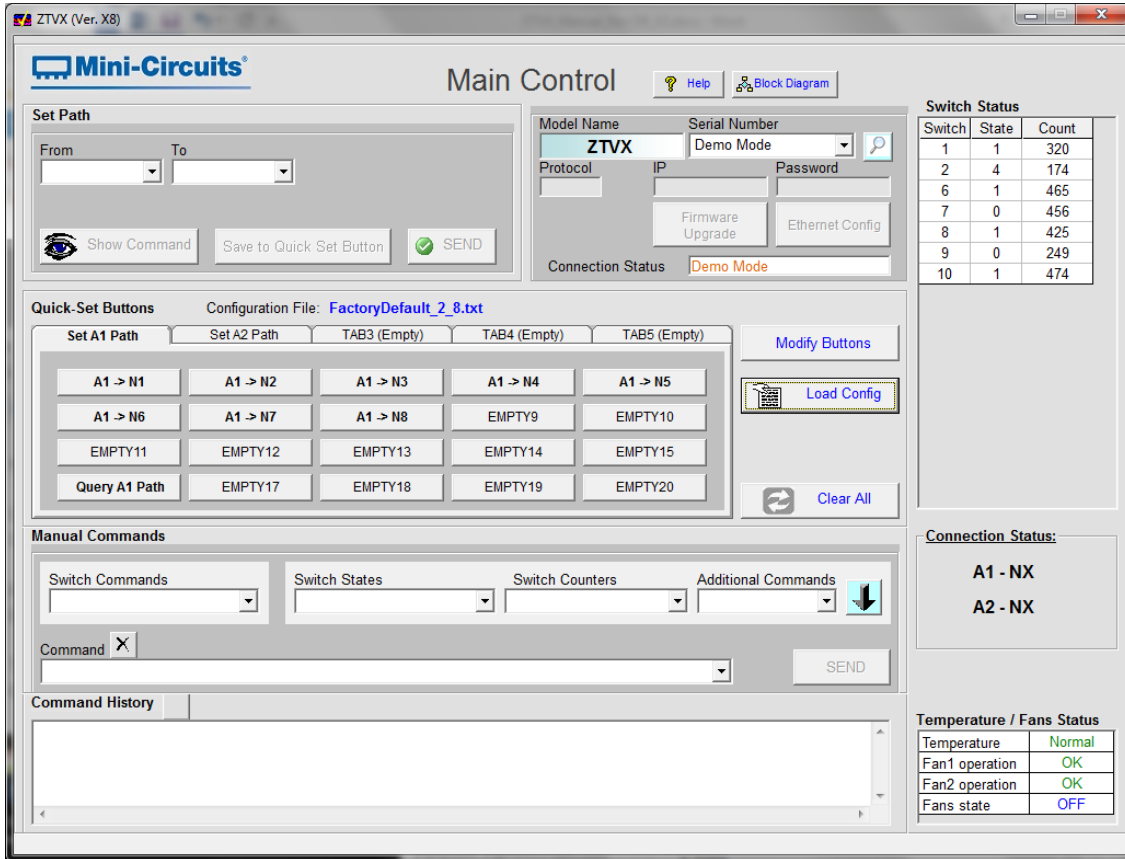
ZTVX (Ver. X8)

Mini-Circuits®

Main Control

Help

Block Diagram

Set Path

From

To

Show Command

Save to Quick Set Button

SEND

Model Name

ZTVX

Serial Number

Demo Mode

Protocol

IP

Password

Firmware Upgrade

Ethernet Config

Connection Status

Demo Mode

Switch Status

| Switch | State | Count |
|---|---|---|
| 1 | 1 | 320 |
| 2 | 4 | 174 |
| 6 | 1 | 465 |
| 7 | 0 | 456 |
| 8 | 1 | 425 |
| 9 | 0 | 249 |
| 10 | 1 | 474 |

Quick-Set Buttons

Configuration File: FactoryDefault_2_8.txt

Set A1 Path

Set A2 Path

TAB3 (Empty)

TAB4 (Empty)

TAB5 (Empty)

A1 -> N1

A1 -> N2

A1 -> N3

A1 -> N4

A1 -> N5

A1 -> N6

A1 -> N7

A1 -> N8

EMPTY9

EMPTY10

EMPTY11

EMPTY12

EMPTY13

EMPTY14

EMPTY15

Query A1 Path

EMPTY17

EMPTY18

EMPTY19

EMPTY20

Modify Buttons

Load Config

Clear All

Manual Commands

Switch Commands

Switch States

Switch Counters

Additional Commands

Command

SEND

Command History

Connection Status:

A1 - NX

A2 - NX

Temperature / Fans Status

| Temperature | Normal |
|---|---|
| Fan1 operation | OK |
| Fan2 operation | OK |
| Fans state | OFF |